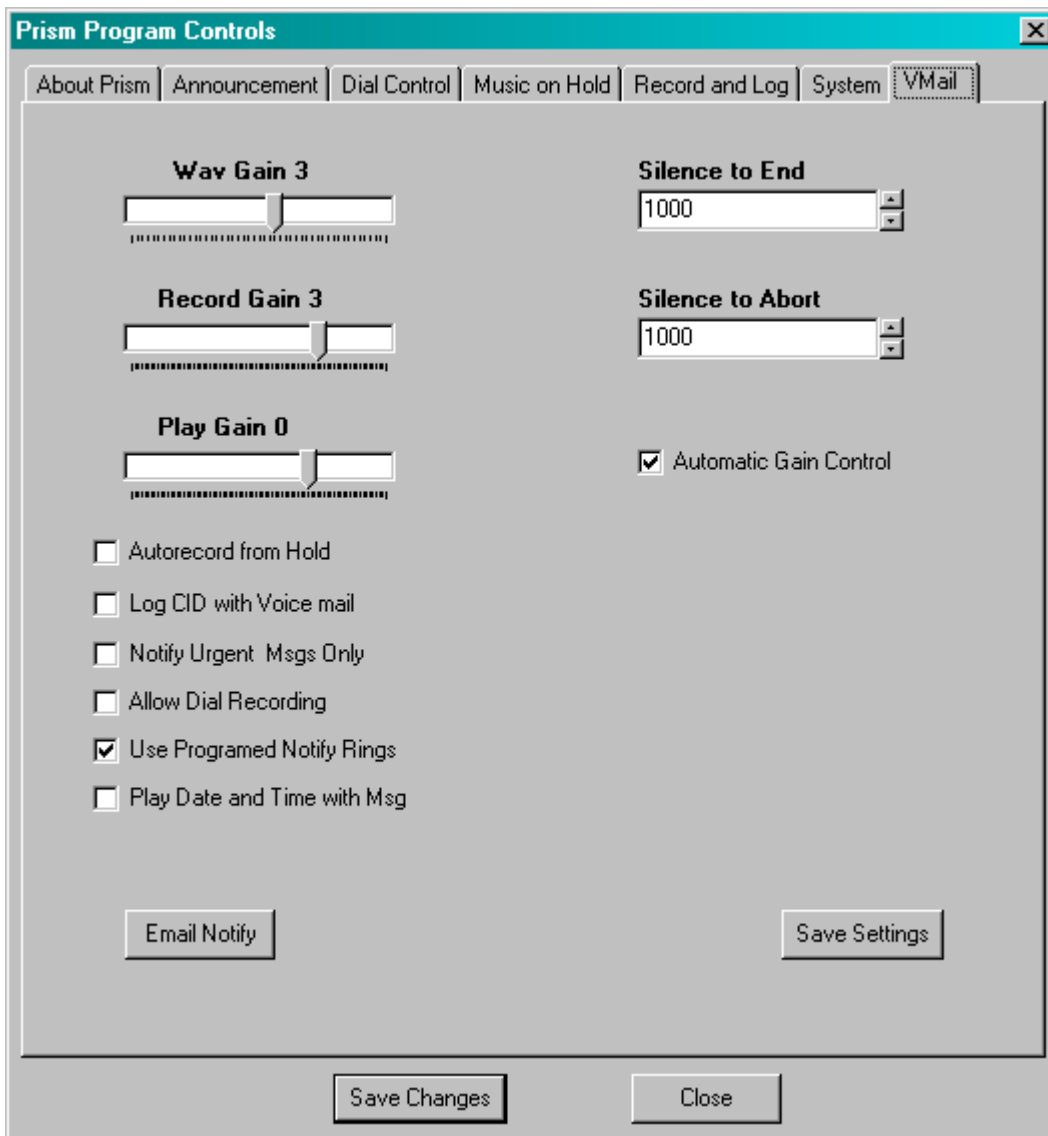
Prism Program Controls

About Prism | Announcement | Dial Control | Music on Hold | Record and Log | System | VMail

Wav Gain 3

Silence to End
1000

Record Gain 3

Silence to Abort
1000

Play Gain 0

Automatic Gain Control

Autorecord from Hold

Log CID with Voice mail

Notify Urgent Msgs Only

Allow Dial Recording

Use Programed Notify Rings

Play Date and Time with Msg

Email Notify

Save Settings

Save Changes

Close